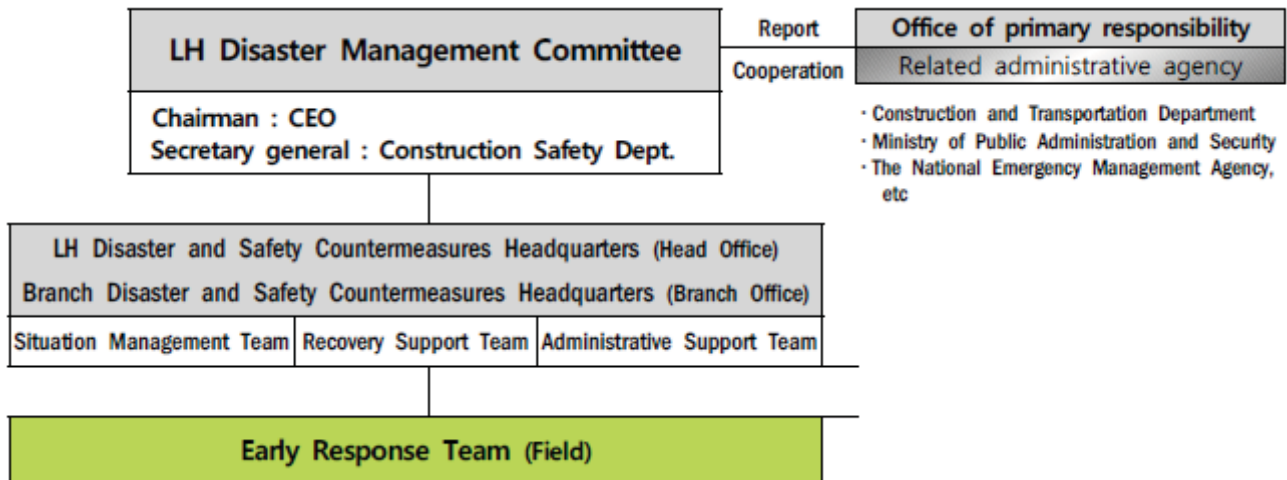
LH Disaster Management Committee

Report

Cooperation

Office of primary responsibility

Related administrative agency

Chairman : CEO
Secretary general : Construction Safety Dept.

· Construction and Transportation Department
· Ministry of Public Administration and Security
· The National Emergency Management Agency, etc

LH Disaster and Safety Countermeasures Headquarters (Head Office)
Branch Disaster and Safety Countermeasures Headquarters (Branch Office)

| Situation Management Team | Recovery Support Team | Administrative Support Team |
|---|---|---|

Early Response Team (Field)